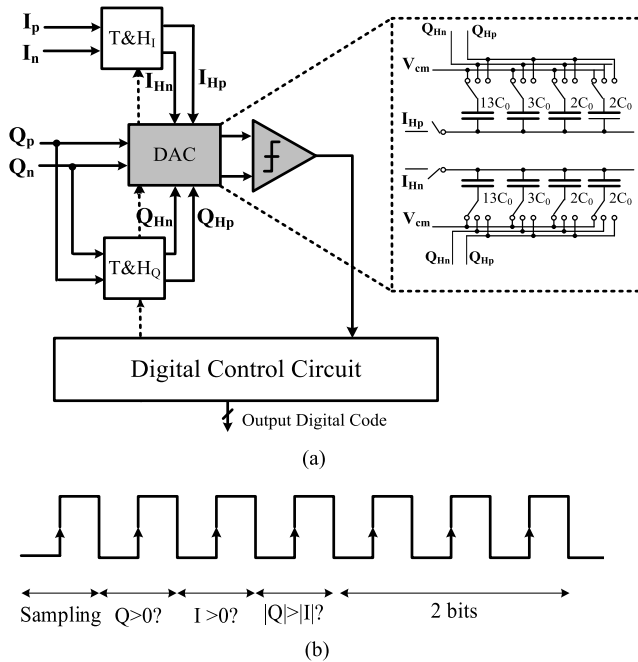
$I_p$
$I_n$
T&H$_I$
$I_{Hn}$
$I_{Hp}$
$Q_p$
$Q_n$
DAC
$Q_{Hn}$
$Q_{Hp}$
T&H$_Q$
$Q_{Hn}$
$Q_{Hp}$
$V_{cm}$
$13C_0$
$3C_0$
$2C_0$
$2C_0$
$I_{Hp}$
$I_{Hn}$
$13C_0$
$3C_0$
$2C_0$
$2C_0$
$V_{cm}$
$Q_{Hn}$
$Q_{Hp}$
Digital Control Circuit
Output Digital Code
(a)
Sampling
Q>0?
I >0?
|Q|>|I|?
2 bits
(b)